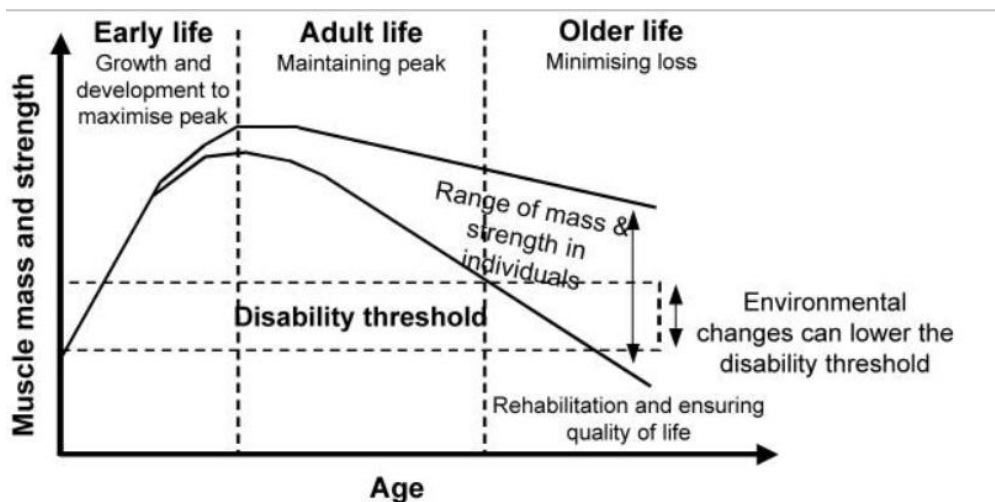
Early life
Growth and development to maximise peak

Adult life
Maintaining peak

Older life
Minimising loss

Muscle mass and strength

Range of mass & strength in individuals

Disability threshold

Environmental changes can lower the disability threshold

Rehabilitation and ensuring quality of life

Age